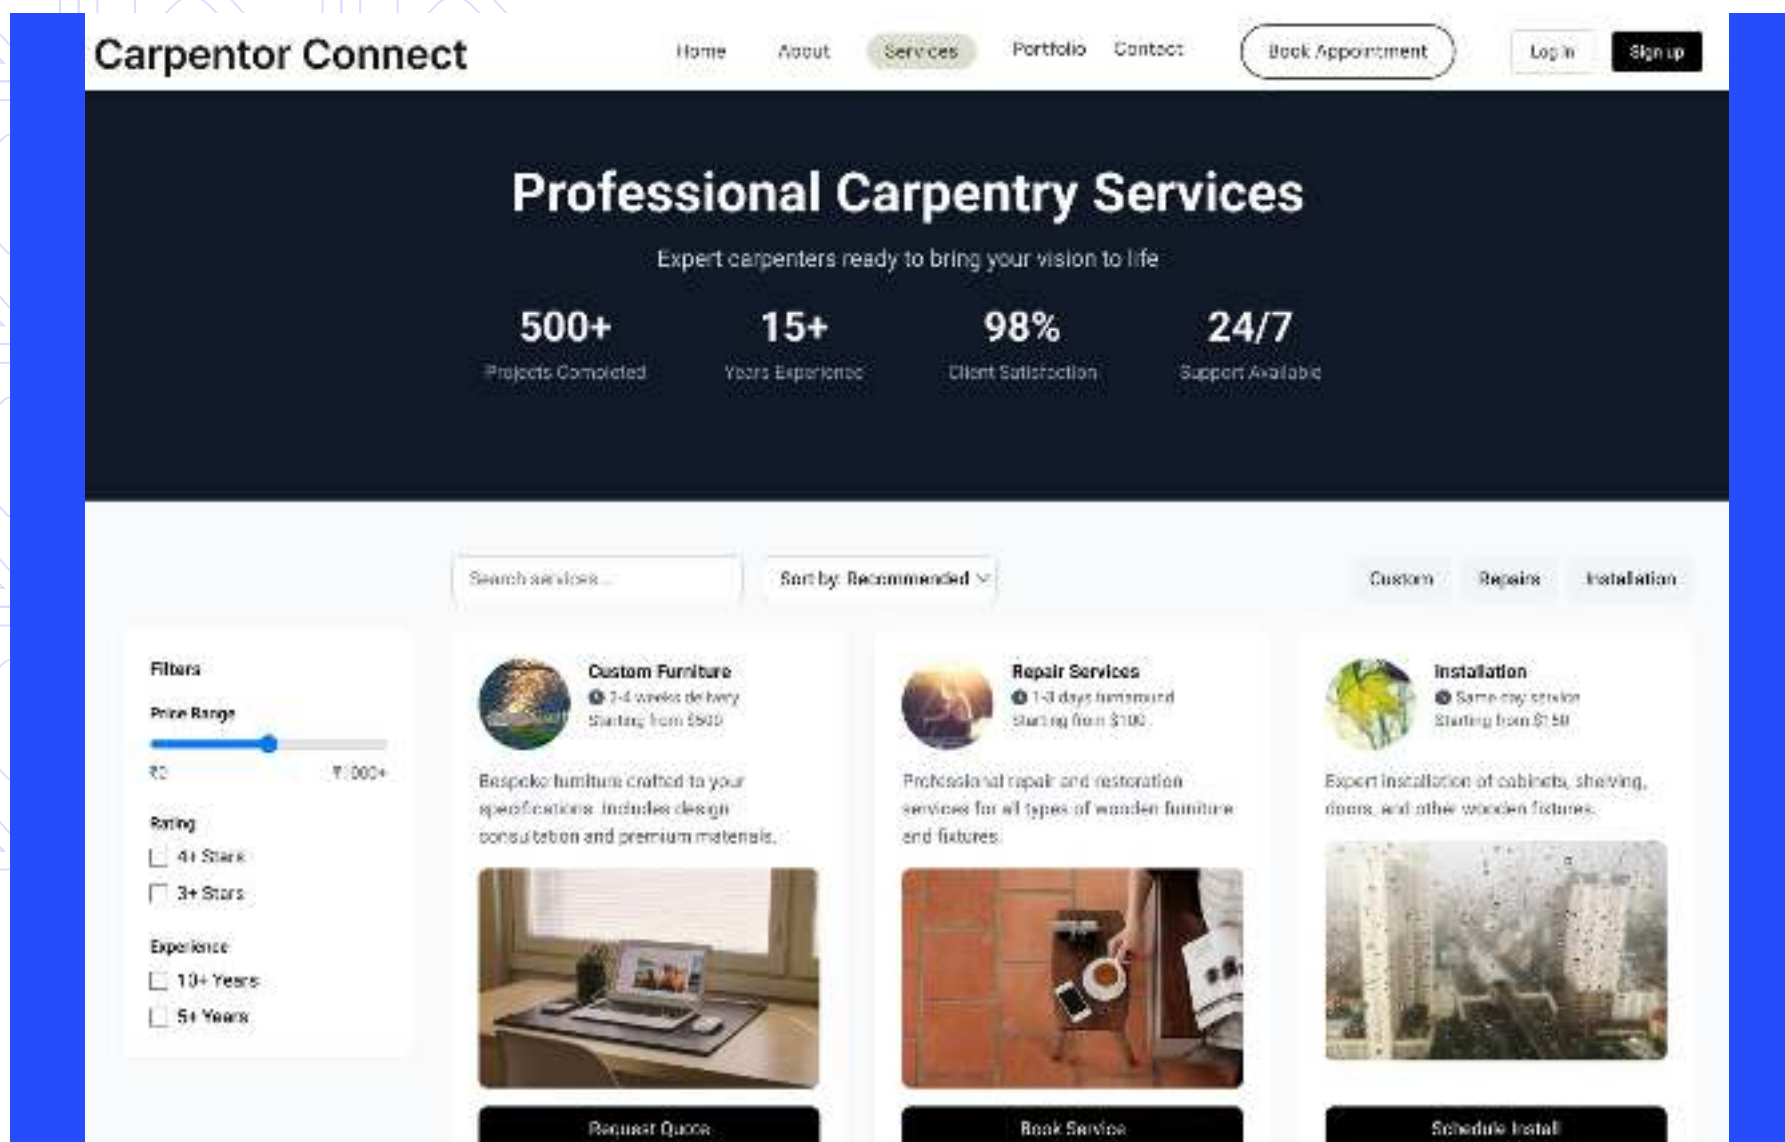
Carpentor Connect

Home About Services Portfolio Contact Book Appointment Log in Sign up

Professional Carpentry Services

Expert carpenters ready to bring your vision to life

500+
Projects Completed

15+
Years Experience

98%
Client Satisfaction

24/7
Support Available

Search services...

Sort by: Recommended

Custom Repairs Installation

Filters

Price Range

₹0 ₹1000+

Rating

4+ Stars

3+ Stars

Experience

10+ Years

5+ Years

Custom Furniture
2-4 weeks delivery
Starting from $500

Bespoke furniture crafted to your specifications. Includes design consultation and premium materials.

Request Quote

Repair Services
1-3 days turnaround
Starting from $100

Professional repair and restoration services for all types of wooden furniture and fixtures.

Book Service

Installation
Same day service
Starting from $150

Expert installation of cabinets, shelving, doors, and other wooden fixtures.

Schedule Install